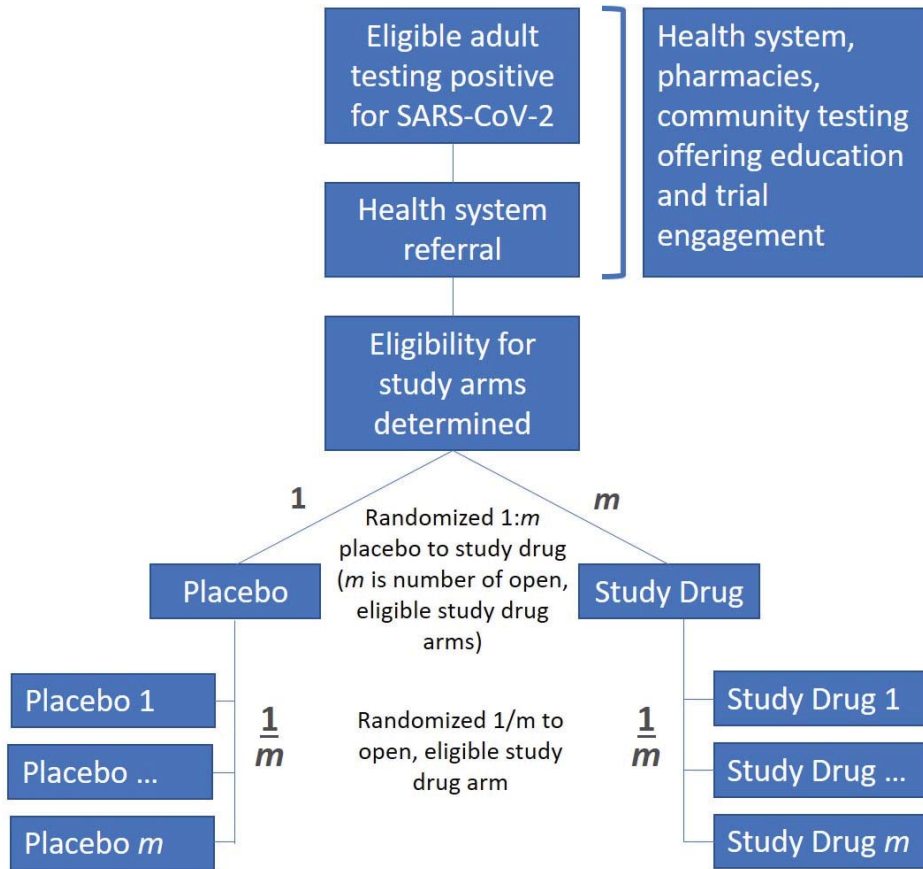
Eligible adult testing positive for SARS-CoV-2

Health system referral

Health system, pharmacies, community testing offering education and trial engagement

Eligibility for study arms determined

1

*m*

Randomized 1:*m* placebo to study drug (*m* is number of open, eligible study drug arms)

Placebo

Study Drug

Placebo 1

Placebo ...

Placebo *m*

$\frac{1}{m}$

Randomized 1/m to open, eligible study drug arm

$\frac{1}{m}$

Study Drug 1

Study Drug ...

Study Drug *m*